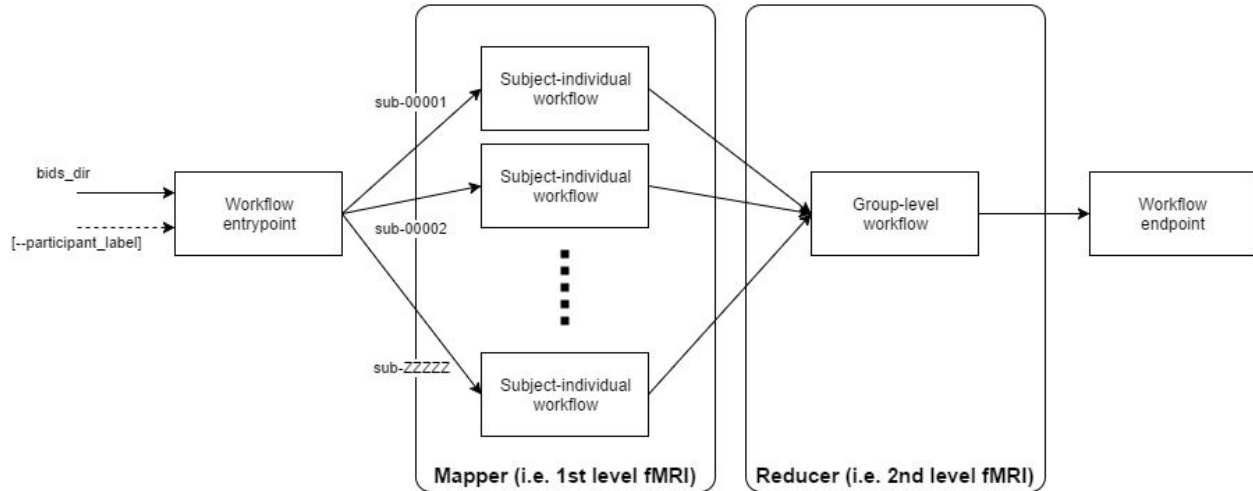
bids_dir

[--participant_label]

Workflow entrypoint

sub-00001

sub-00002

sub-ZZZZZ

Subject-individual workflow

Subject-individual workflow

Subject-individual workflow

Group-level workflow

Workflow endpoint

Mapper (i.e. 1st level fMRI)

Reducer (i.e. 2nd level fMRI)